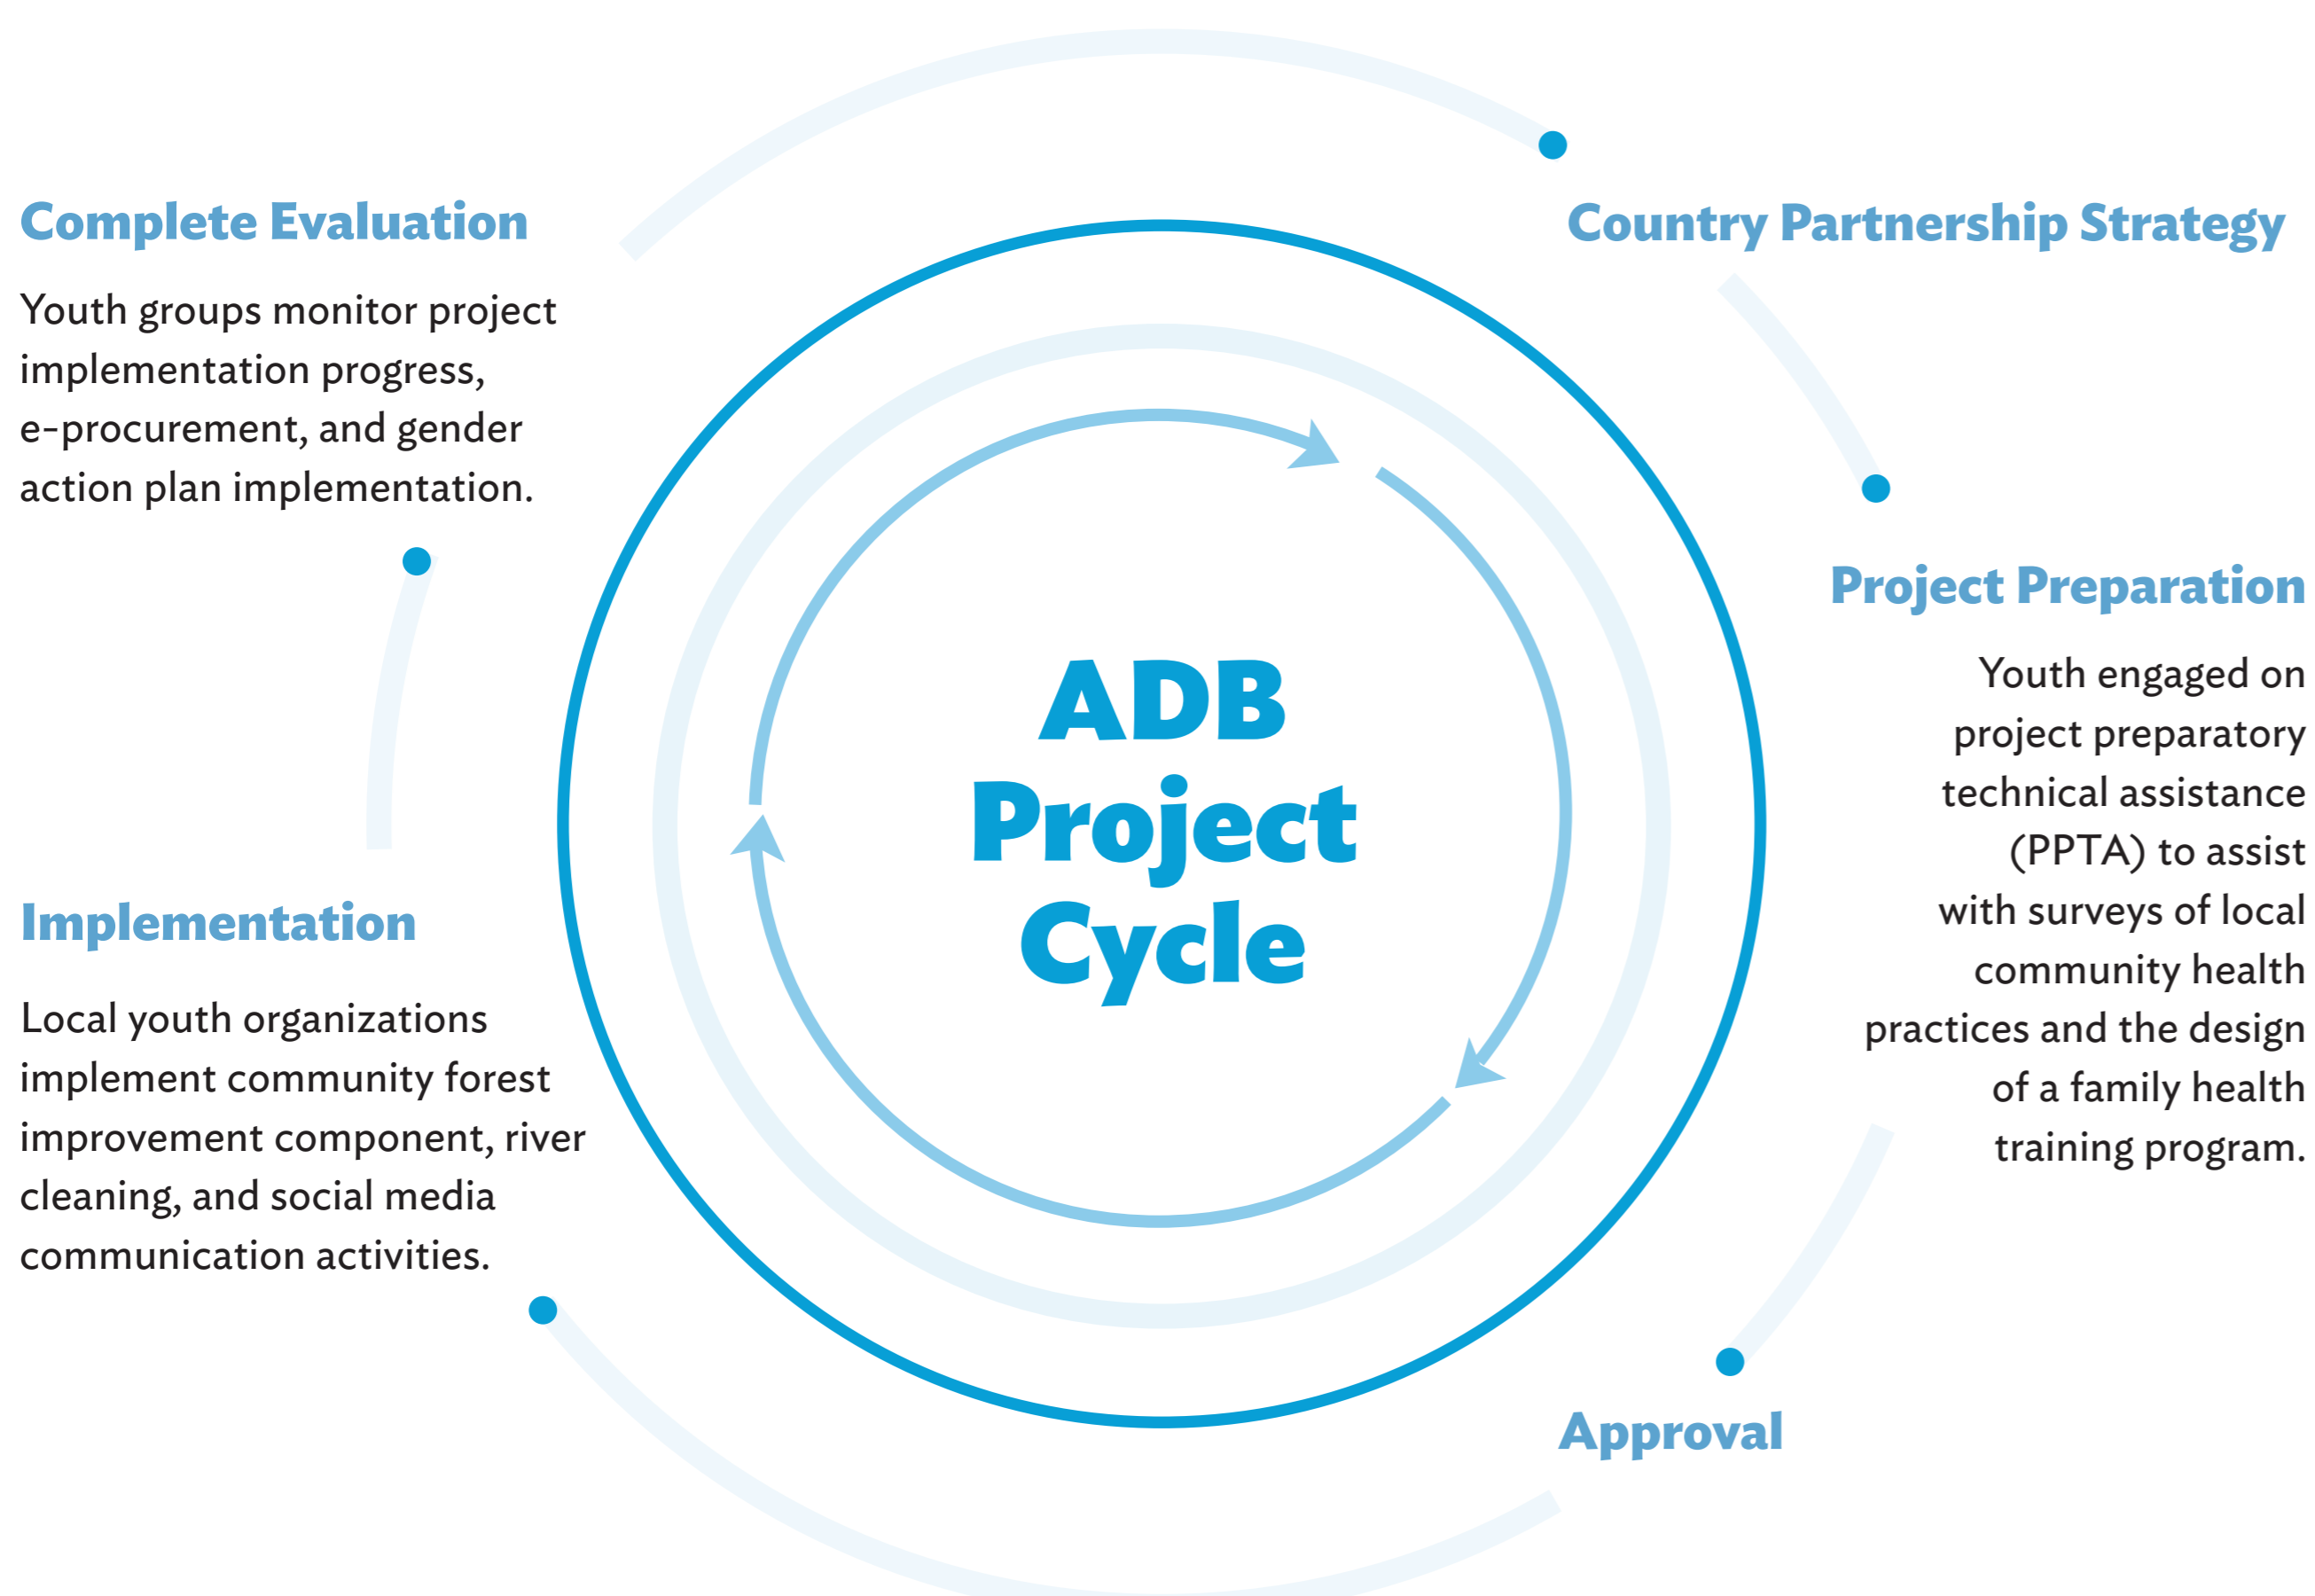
Complete Evaluation

Youth groups monitor project implementation progress, e-procurement, and gender action plan implementation.

Country Partnership Strategy

ADB Project Cycle

Project Preparation

Youth engaged on project preparatory technical assistance (PPTA) to assist with surveys of local community health practices and the design of a family health training program.

Implementation

Local youth organizations implement community forest improvement component, river cleaning, and social media communication activities.

Approval